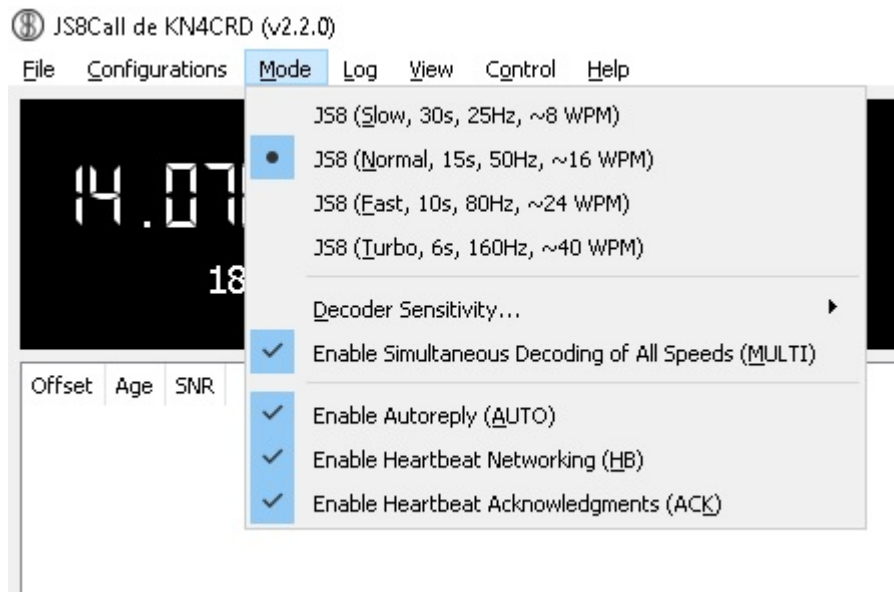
JS8Call de KN4CRD (v2.2.0)

File Configurations Mode Log View Control Help

14.07

18

JS8 (Slow, 30s, 25Hz, ~8 WPM)
JS8 (Normal, 15s, 50Hz, ~16 WPM)
JS8 (Fast, 10s, 80Hz, ~24 WPM)
JS8 (Turbo, 6s, 160Hz, ~40 WPM)

Decoder Sensitivity...

Enable Simultaneous Decoding of All Speeds (MULTI)

Enable Autoreply (AUTO)
Enable Heartbeat Networking (HB)
Enable Heartbeat Acknowledgments (ACK)

Offset Age SNR